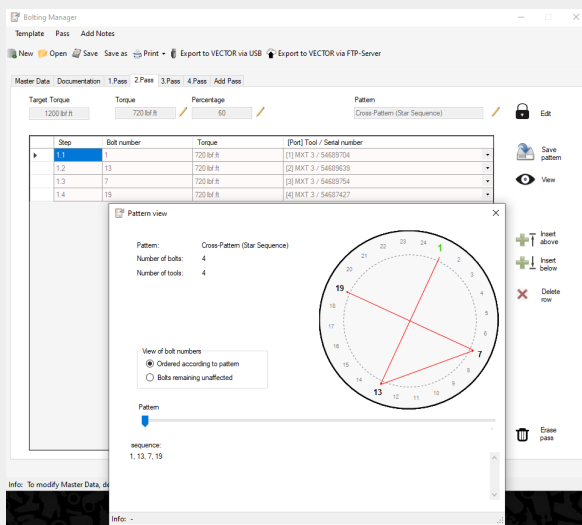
Bolting Manager

Template Pass Add Notes

New Open Save Save as Print Export to VECTOR via USB Export to VECTOR via FTP-Server

Master Data Documentation 1.Pass 2.Pass 3.Pass 4.Pass Add Pass

Target Torque
1200 lbf.ft

Torque
720 lbf.ft

Percentage
60

Pattern
Cross-Pattern (Star Sequence)

Edit

| | Step | Bolt number | Torque | [Port] Tool / Serial number |
|---|---|---|---|---|
| ▸ | 1.1 | 1 | 720 lbf.ft | [1] MXT 3 / 54689704 |
| | 1.2 | 13 | 720 lbf.ft | [2] MXT 3 / 54689639 |
| | 1.3 | 7 | 720 lbf.ft | [3] MXT 3 / 54689754 |
| | 1.4 | 19 | 720 lbf.ft | [4] MXT 3 / 54687427 |

Save pattern

View

Insert above

Insert below

Delete row

Erase pass

Pattern view

Pattern: Cross-Pattern (Star Sequence)
Number of bolts: 4
Number of tools: 4

View of bolt numbers
Ordered according to pattern
Bolts remaining unaffected

Pattern

sequence:
1, 13, 7, 19

1 2 3 4 5 6 7 8 9 10 11 12 13 14 15 16 17 18 19 20 21 22 23 24

Info: To modify Master Data, de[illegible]

Info: -